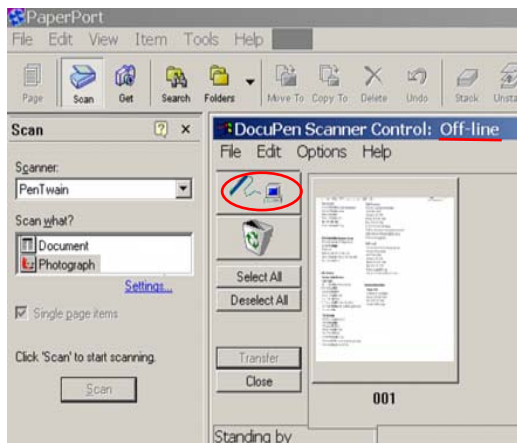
PaperPort

File Edit View Item Tools Help

Page Scan Get Search Folders Move To Copy To Delete Undo Stack Unsta

Scan ? ×

Scanner:
PenTwain

Scan what?
Document
Photograph

Settings...

Single page items

Click 'Scan' to start scanning.

Scan

DocuPen Scanner Control: Off-line

File Edit Options Help

Select All
Deselect All

Transfer
Close

001

Standing by